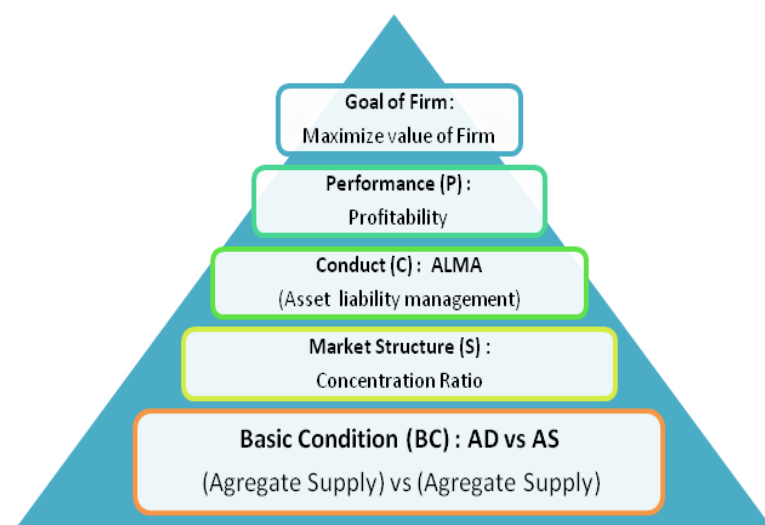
Goal of Firm :
Maximize value of Firm

Performance (P) :
Profitability

Conduct (C) : ALMA
(Asset liability management)

Market Structure (S) :
Concentration Ratio

Basic Condition (BC) : AD vs AS
(Agregate Supply) vs (Agregate Supply)